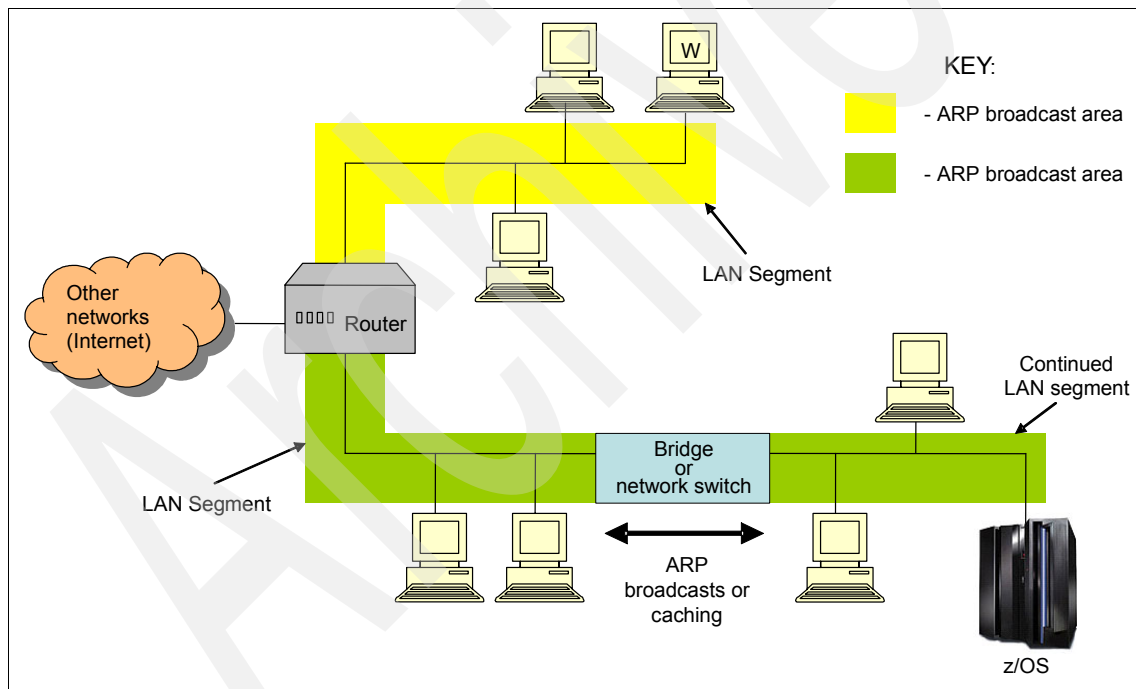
W

KEY:

- ARP broadcast area

- ARP broadcast area

LAN Segment

Other networks (Internet)

Router

Continued LAN segment

Bridge or network switch

LAN Segment

ARP broadcasts or caching

z/OS

Archive